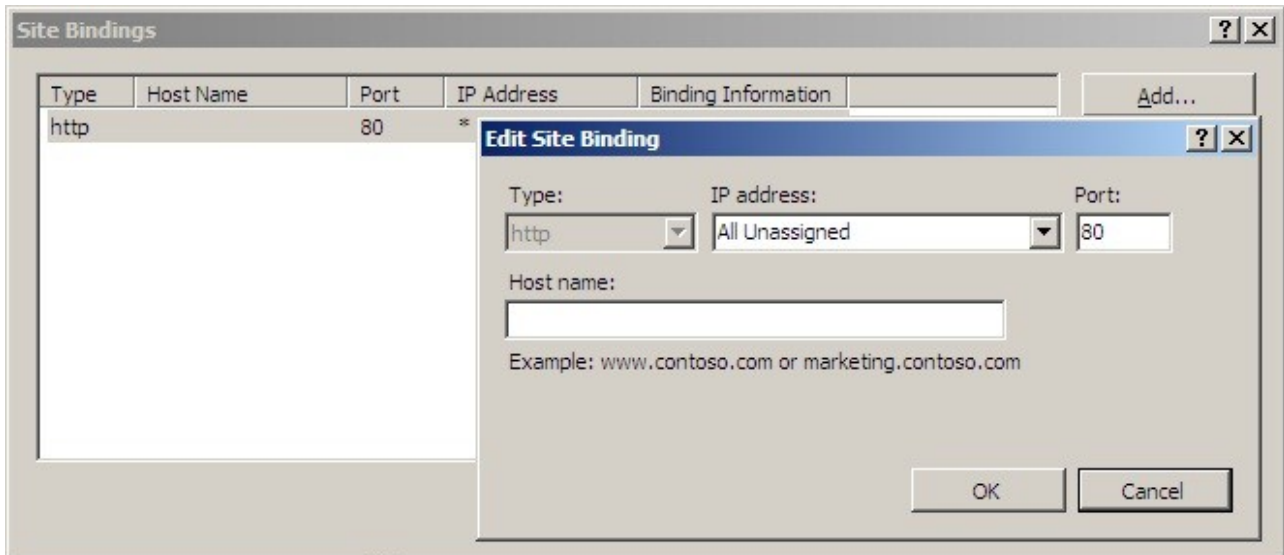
Site Bindings

? X

| Type | Host Name | Port | IP Address | Binding Information |
|---|---|---|---|---|
| http | | 80 | * | |

Add...

Edit Site Binding

? X

Type:

http

IP address:

All Unassigned

Port:

80

Host name:

Example: www.contoso.com or marketing.contoso.com

OK

Cancel